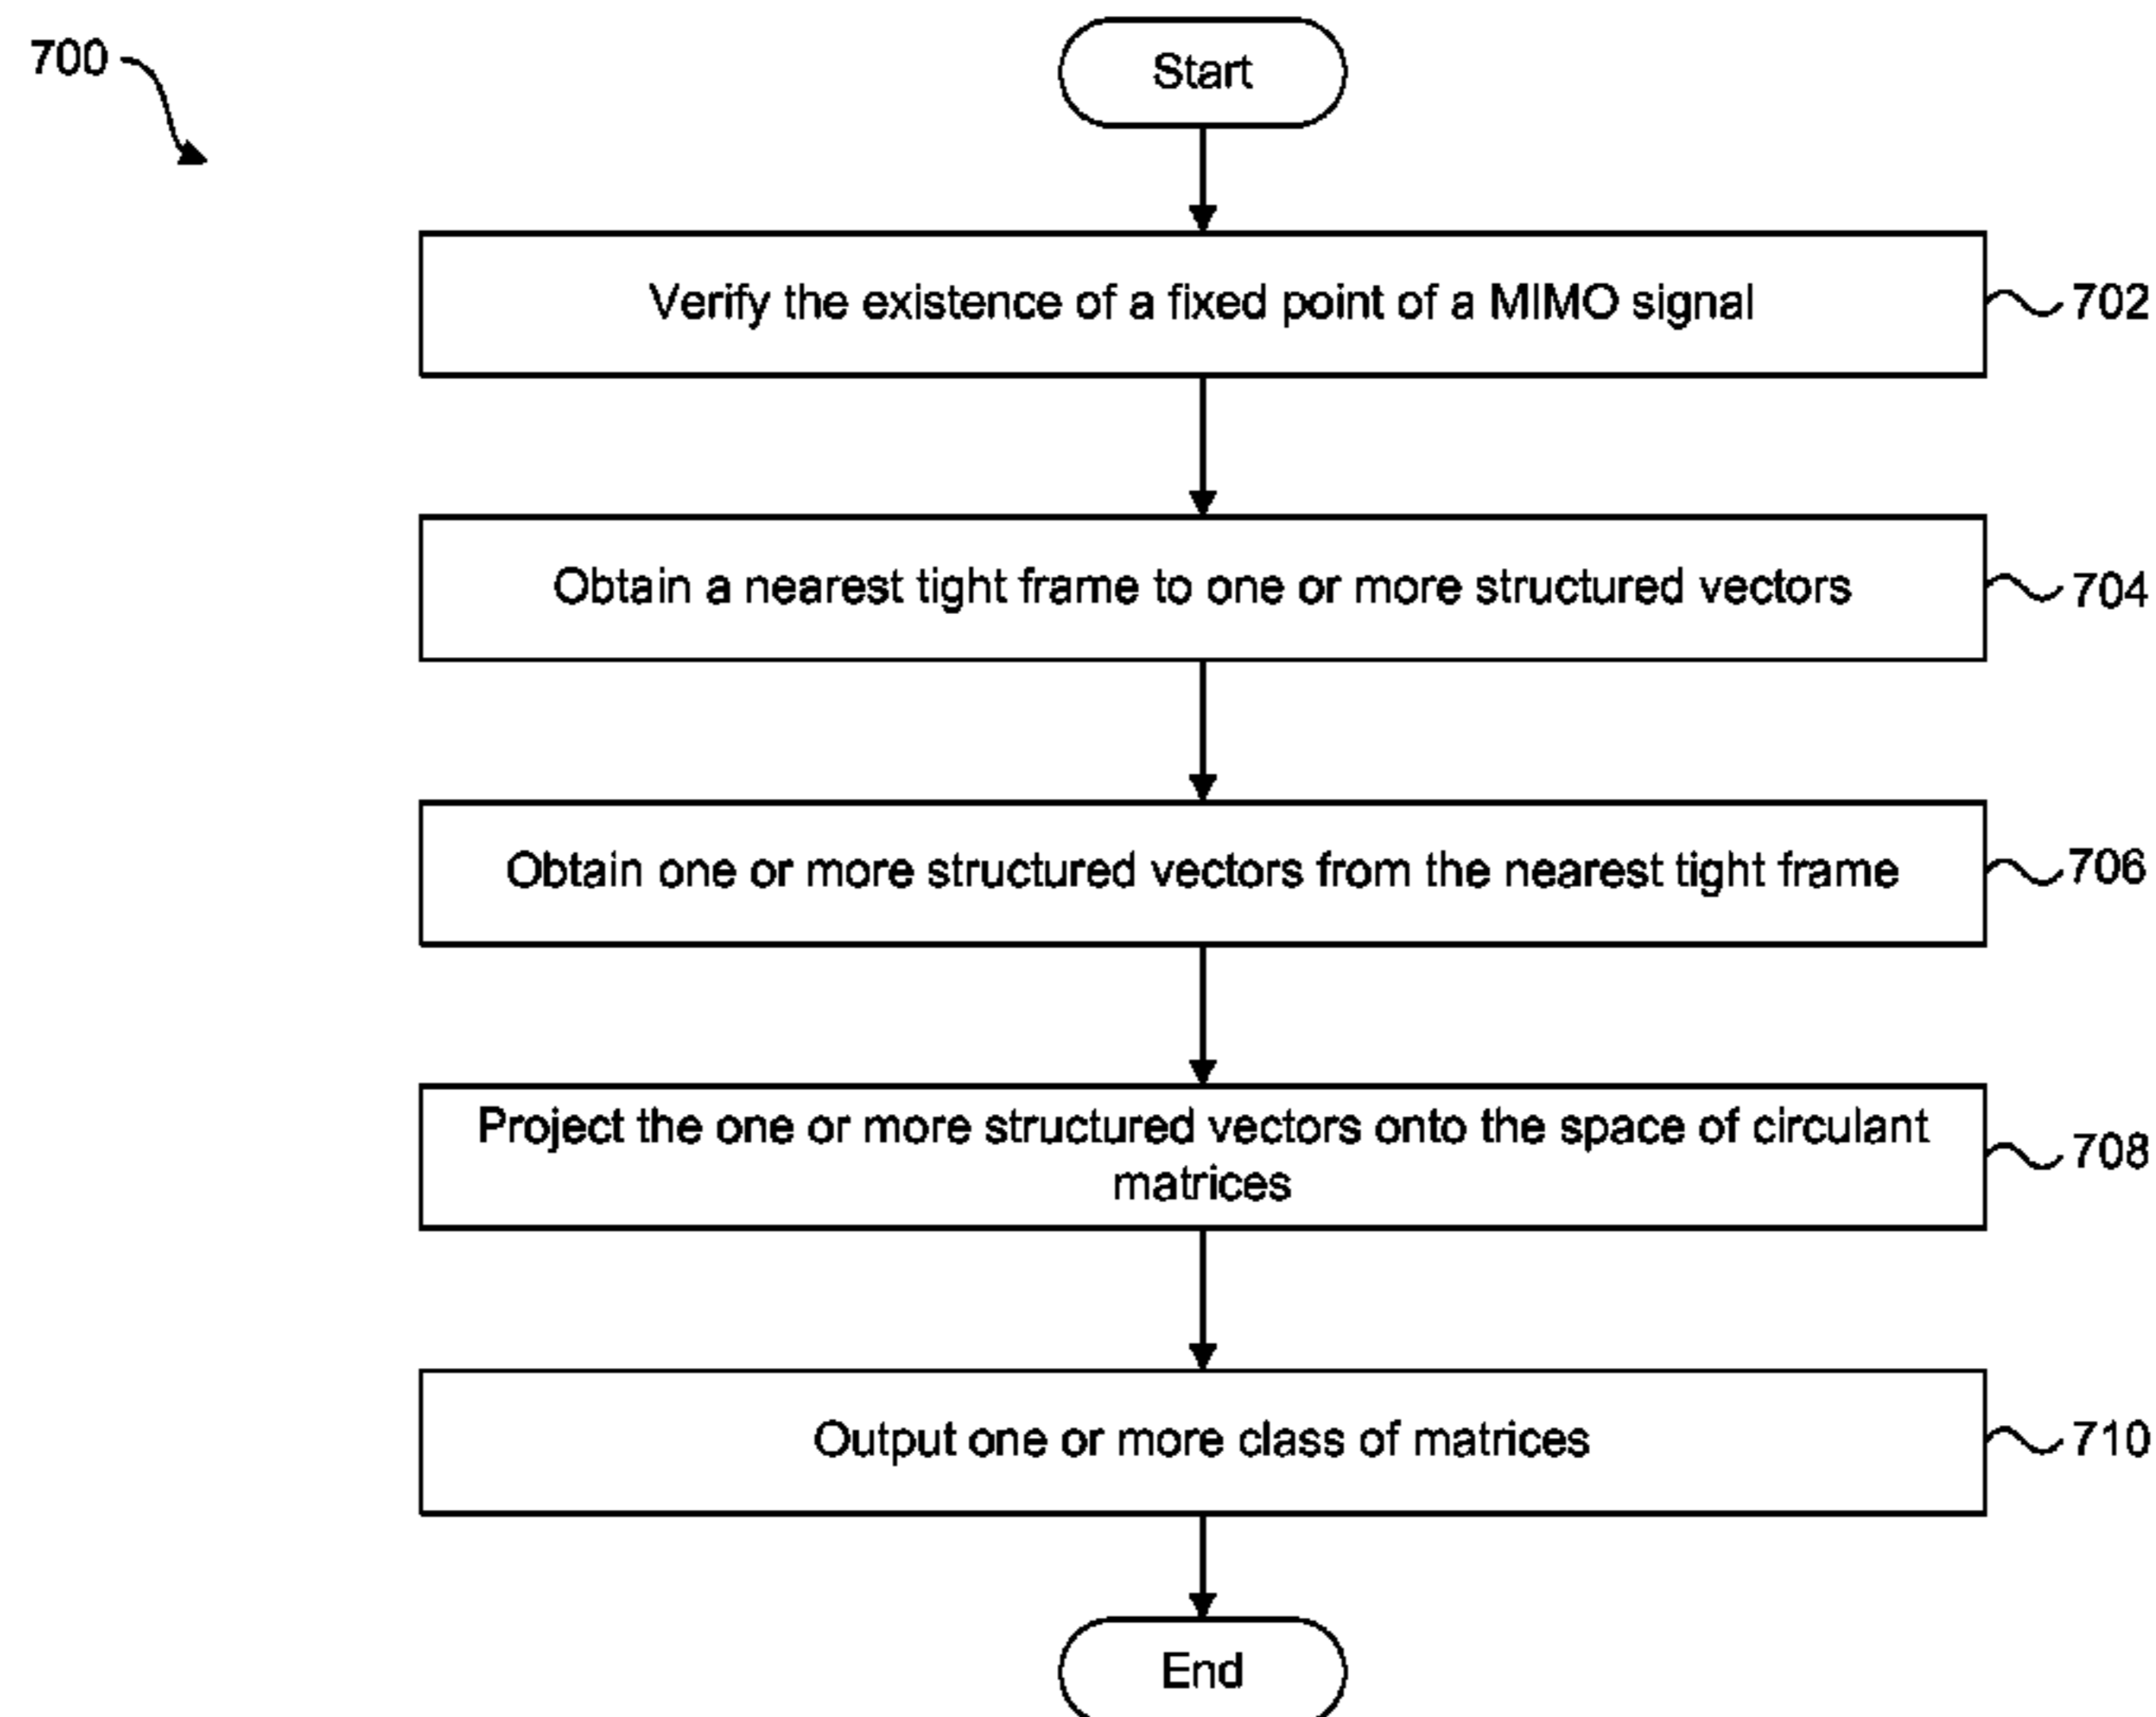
700

Start

Verify the existence of a fixed point of a MIMO signal

702

Obtain a nearest tight frame to one or more structured vectors

704

Obtain one or more structured vectors from the nearest tight frame

706

Project the one or more structured vectors onto the space of circulant matrices

708

Output one or more class of matrices

710

End